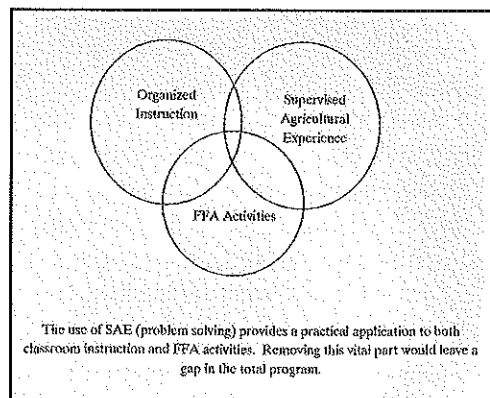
Organized Instruction

Supervised Agricultural Experience

FFA Activities

The use of SAE (problem solving) provides a practical application to both classroom instruction and FFA activities. Removing this vital part would leave a gap in the total program.